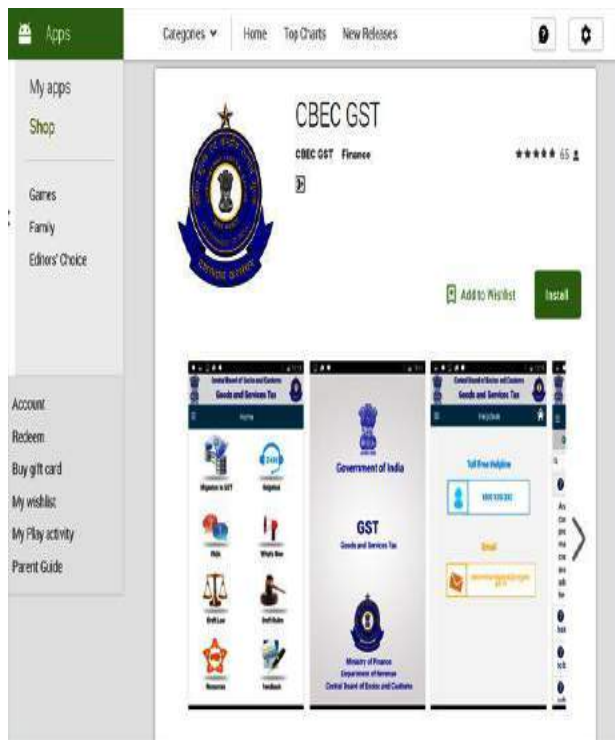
Apps

Categories

Home

Top Charts

New Releases

My apps

Shop

Games

Family

Editors' Choice

Account

Redeem

Buy gift card

My wishlist

My Play activity

Parent Guide

CBEC GST

CBEC GST Finance

★★★★★ 65

Add to Wishlist

Install

Central Board of Excise and Customs
Goods and Services Tax

Home

Migration to GST

Helpdesk

FAQs

What's New

Draft Law

Draft Rules

Resources

Feedback

Government of India

GST
Goods and Services Tax

Ministry of Finance
Department of Revenue
Central Board of Excise and Customs

Central Board of Excise and Customs
Goods and Services Tax

Helpdesk

Toll Free Helpline

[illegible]

Email

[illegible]